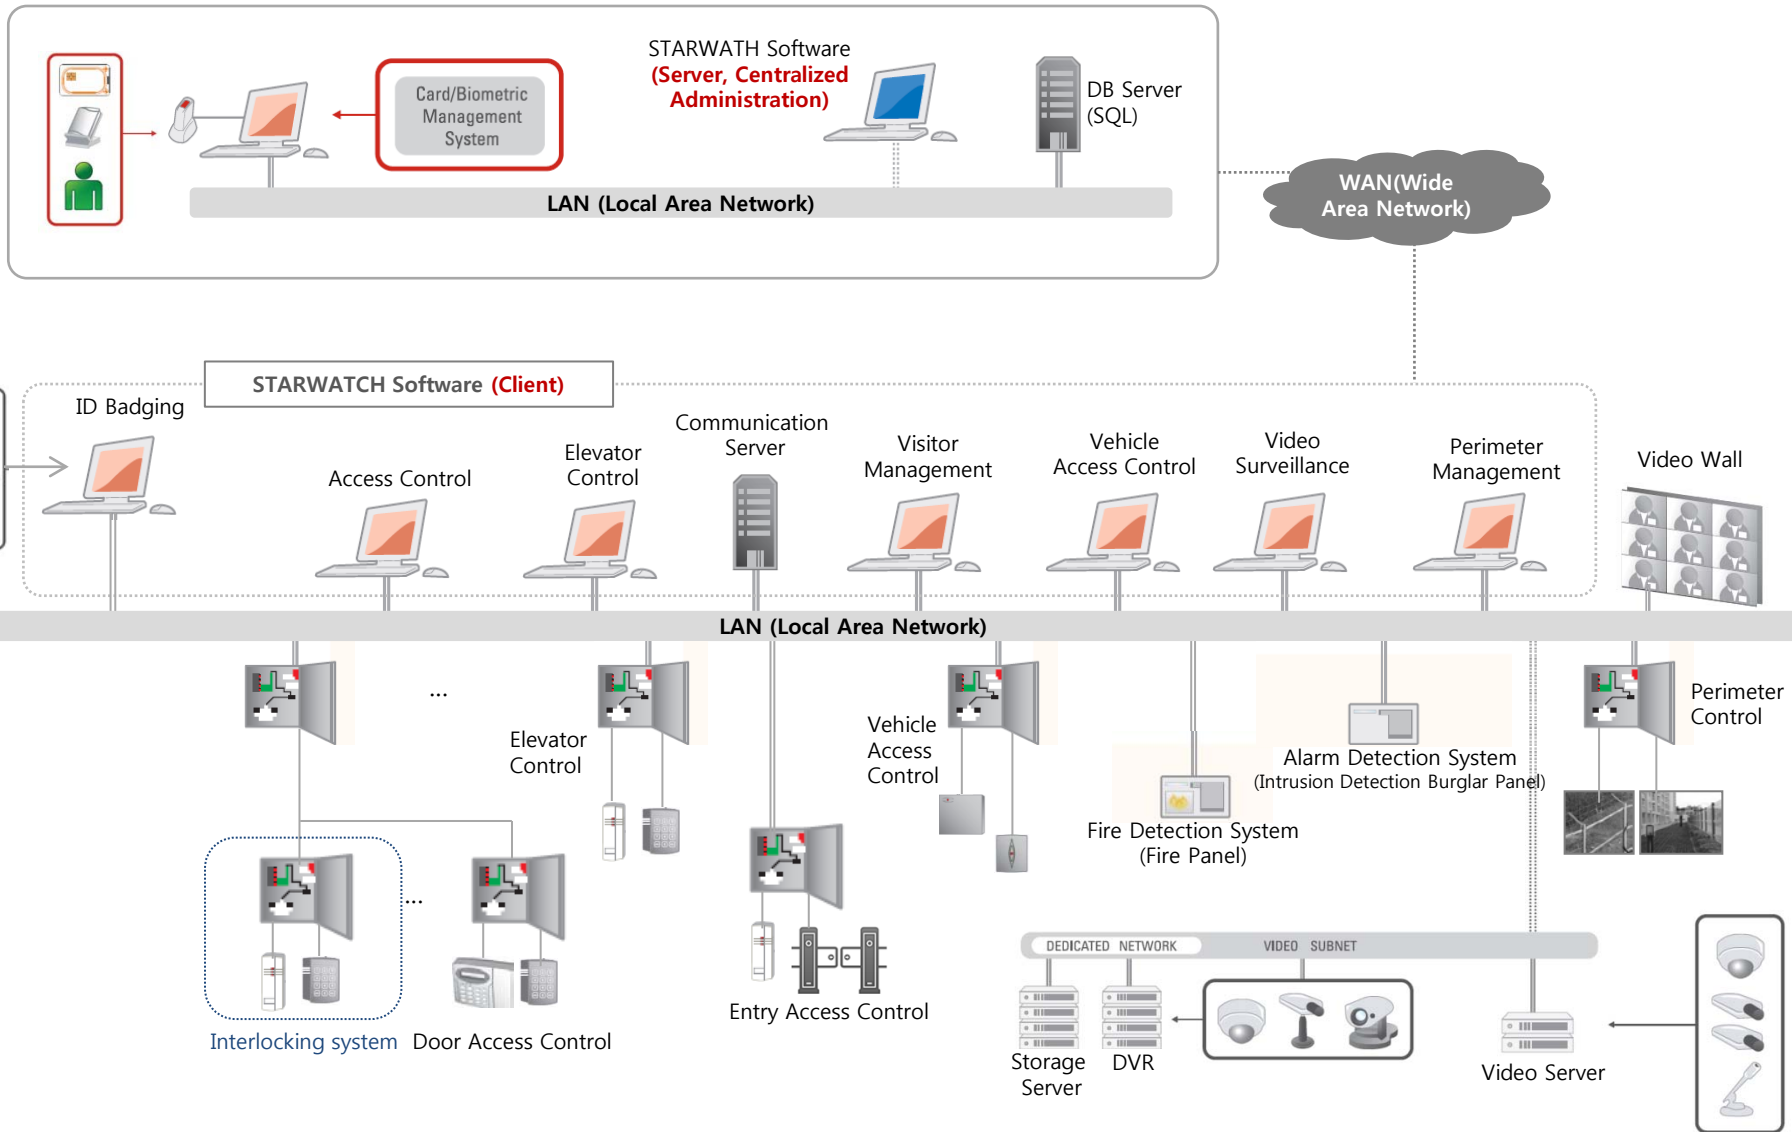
Card/Biometric Management System

STARWATH Software
(Server, Centralized Administration)

DB Server (SQL)

LAN (Local Area Network)

WAN(Wide Area Network)

STARWATCH Software (Client)

ID Badging

Access Control

Elevator Control

Communication Server

Visitor Management

Vehicle Access Control

Video Surveillance

Perimeter Management

Video Wall

LAN (Local Area Network)

...

Elevator Control

Vehicle Access Control

Alarm Detection System
(Intrusion Detection Burglar Panel)

Perimeter Control

Fire Detection System
(Fire Panel)

...

Interlocking system

Door Access Control

Entry Access Control

DEDICATED NETWORK

VIDEO SUBNET

Storage Server

DVR

Video Server